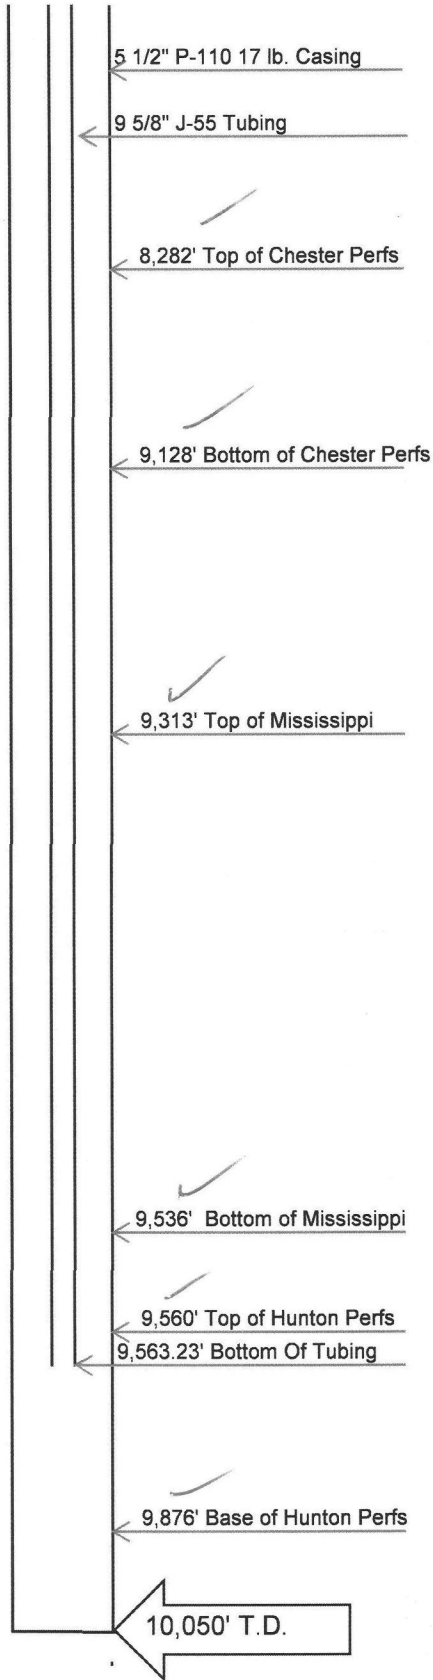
5 1/2" P-110 17 lb. Casing

9 5/8" J-55 Tubing

8,282' Top of Chester Perfs

9,128' Bottom of Chester Perfs

9,313' Top of Mississippi

9,536' Bottom of Mississippi

9,560' Top of Hunton Perfs

9,563.23' Bottom Of Tubing

9,876' Base of Hunton Perfs

10,050' T.D.